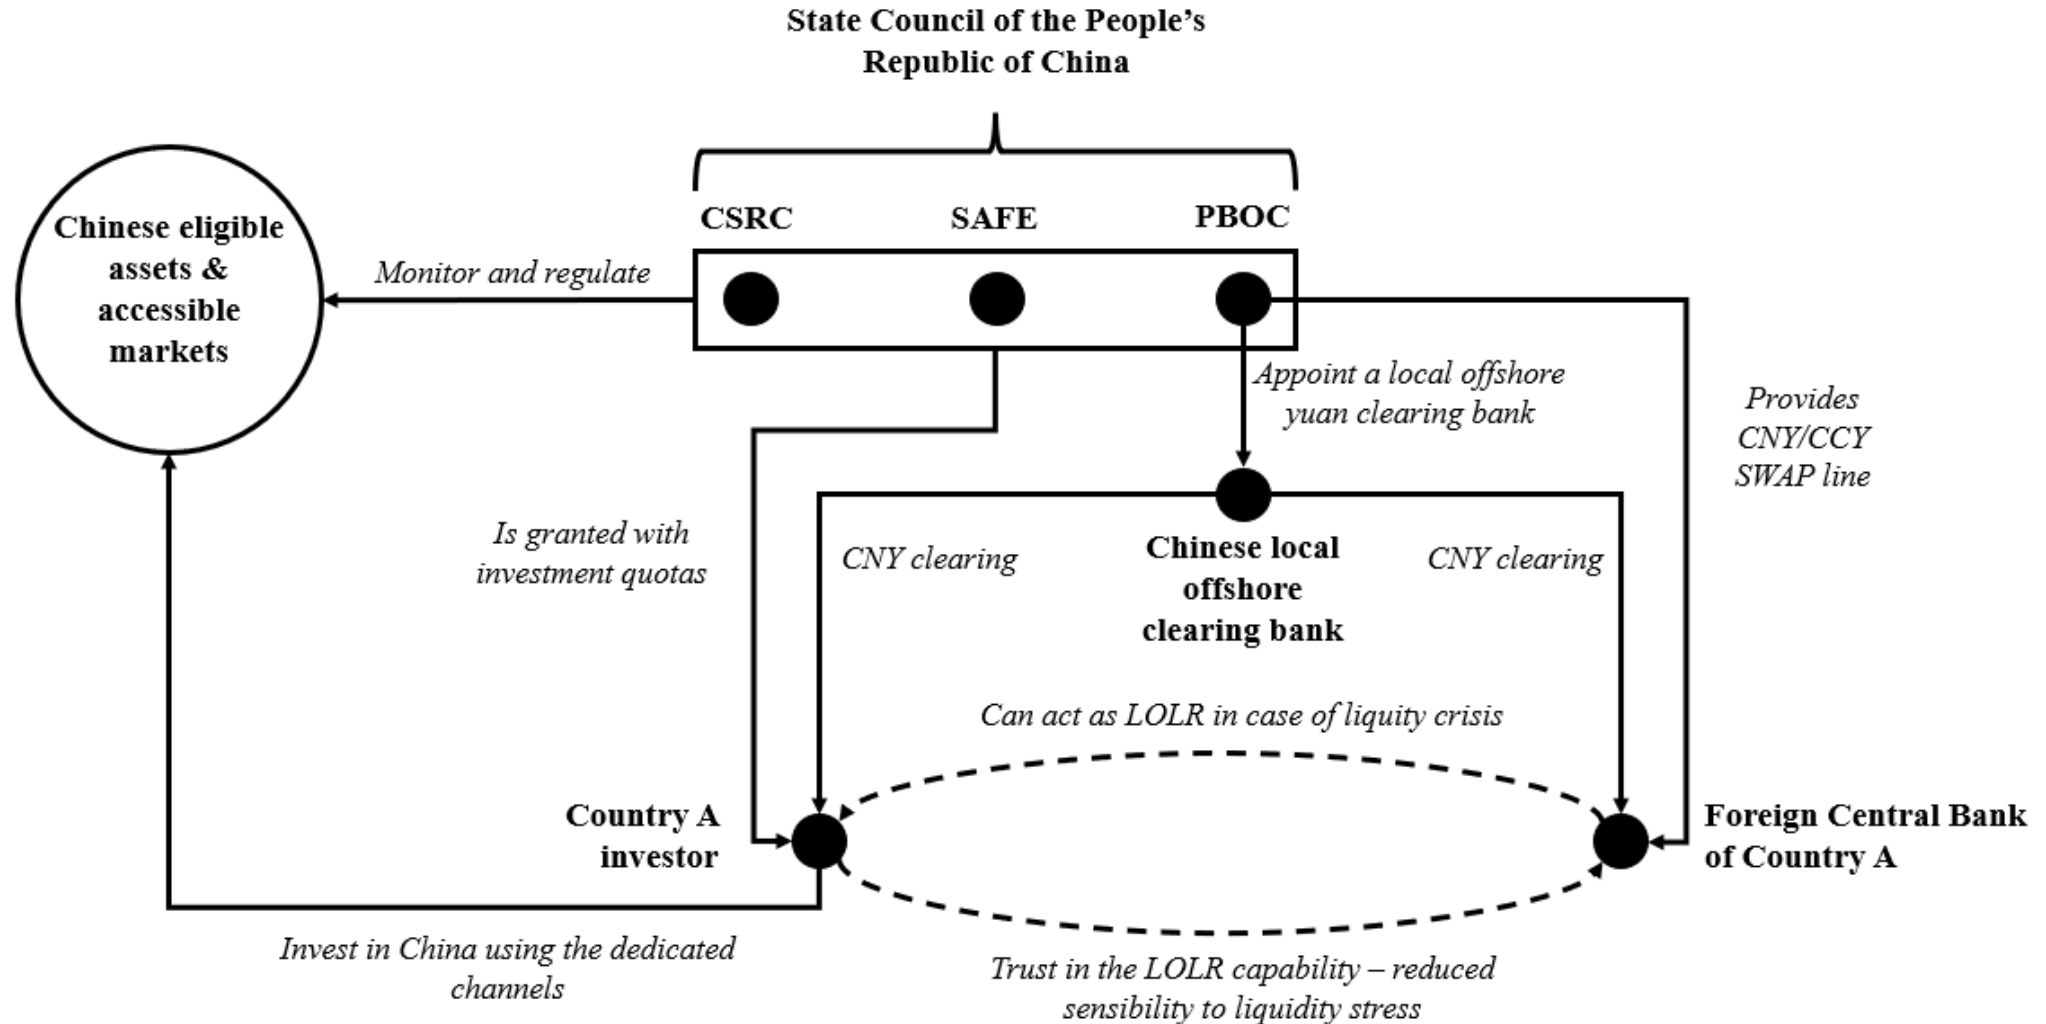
State Council of the People's Republic of China

CSRC

SAFE

PBOC

Chinese eligible assets & accessible markets

Monitor and regulate

Appoint a local offshore yuan clearing bank

Provides CNY/CCY SWAP line

Is granted with investment quotas

CNY clearing

Chinese local offshore clearing bank

CNY clearing

Can act as LOLR in case of liquity crisis

Country A investor

Foreign Central Bank of Country A

Invest in China using the dedicated channels

Trust in the LOLR capability – reduced sensibility to liquidity stress